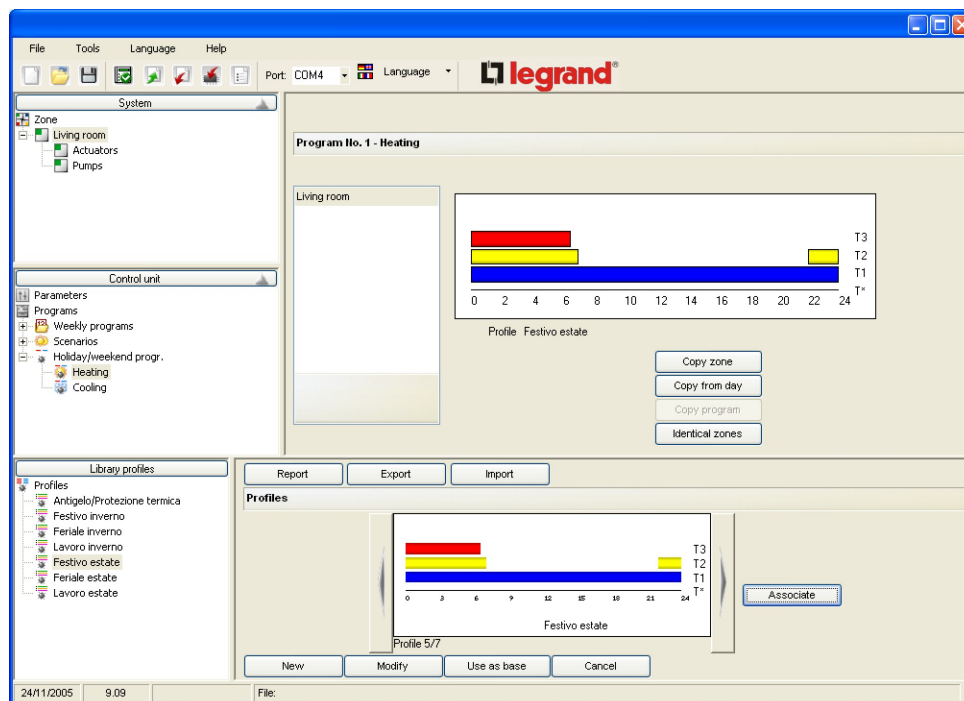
File Tools Language Help

Port: COM4 Language legrand®

System

Zone
Living room
Actuators
Pumps

Control unit

Parameters
Programs
Weekly programs
Scenarios
Holiday/weekend progr.
Heating
Cooling

Program No. 1 - Heating

Living room

T3
T2
T1
T*

0 2 4 6 8 10 12 14 16 18 20 22 24

Profile Festivo estate

Copy zone
Copy from day
Copy program
Identical zones

Library profiles

Profiles
Antigelo/Protezione termica
Festivo inverno
Feriale inverno
Lavoro inverno
Festivo estate
Feriale estate
Lavoro estate

Report Export Import

Profiles

T3
T2
T1
T*

0 3 6 9 12 15 18 21 24

Festivo estate

Profile 5/7

Associate

New Modify Use as base Cancel

24/11/2005 9.09 File: